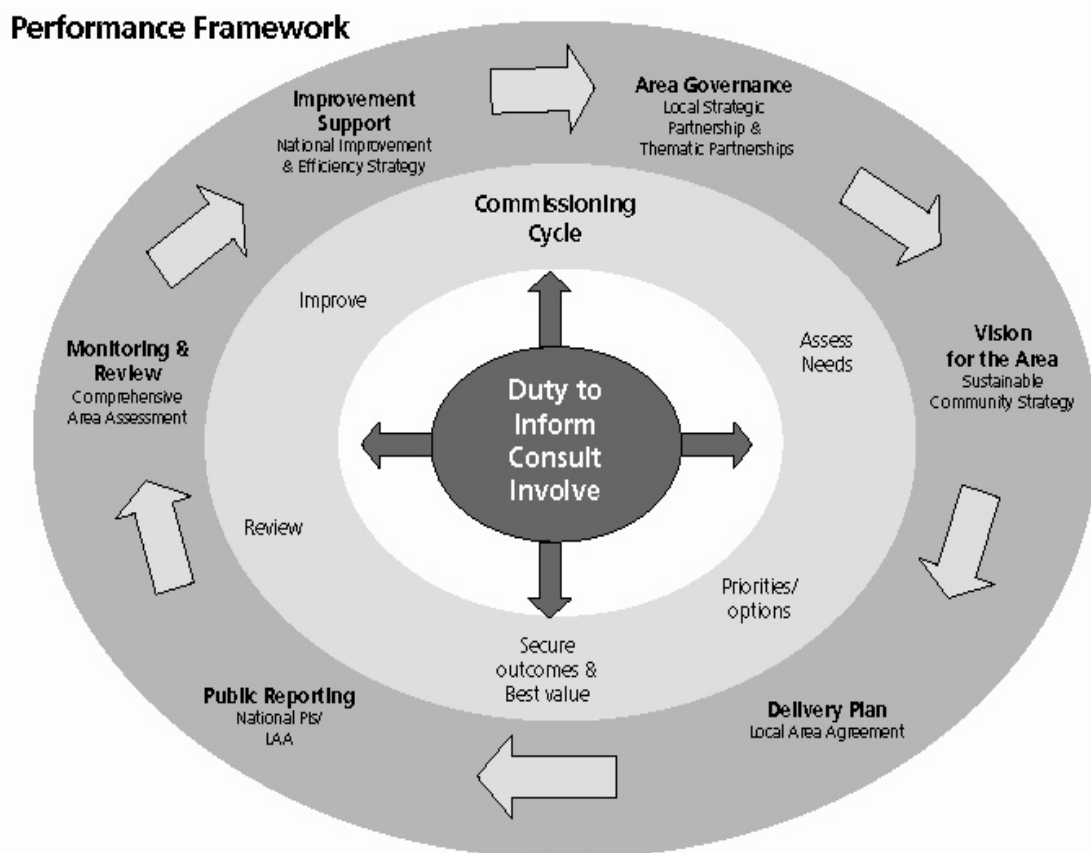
Performance Framework

Improvement Support
National Improvement & Efficiency Strategy

Area Governance
Local Strategic Partnership & Thematic Partnerships

Vision for the Area
Sustainable Community Strategy

Delivery Plan
Local Area Agreement

Public Reporting
National PIs/ LAA

Monitoring & Review
Comprehensive Area Assessment

Commissioning Cycle

Improve

Assess Needs

Priorities/ options

Secure outcomes & Best value

Review

Duty to Inform Consult Involve